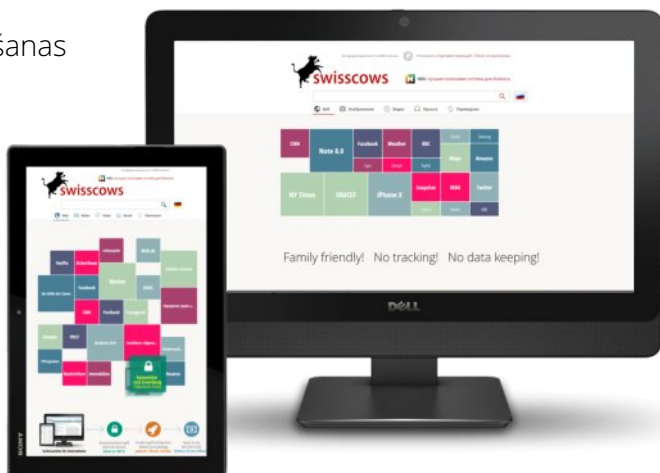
šanas

swisscows

CNN
Note 8.0
Facebook
Weather
BBC
NY Times
UNICEF
iPhone X
Snapchat
Twitter
Amazon

Family friendly! No tracking! No data keeping!

DELL

swisscows

Netflix
Facebook
YouTube
Amazon
SONY